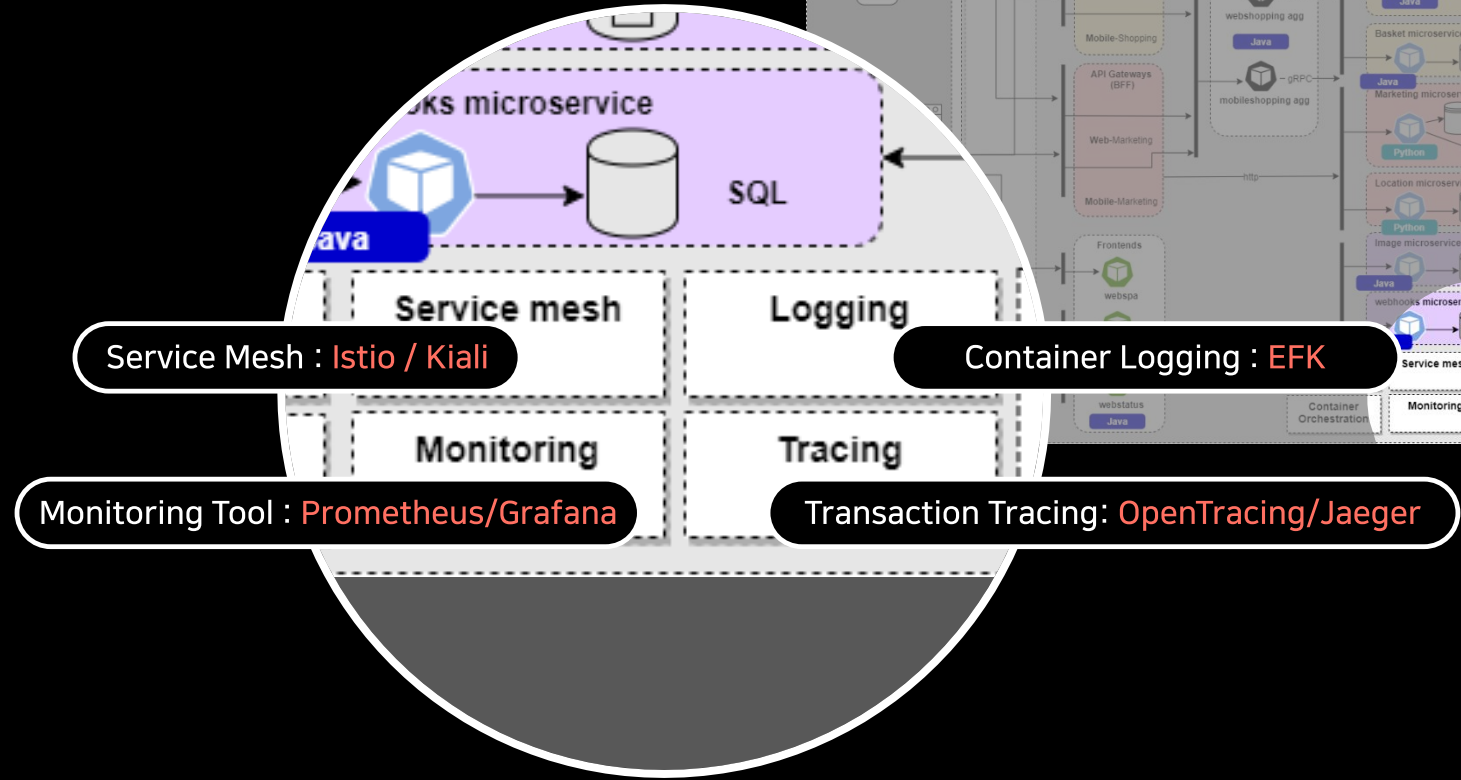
oks microservice

SQL

ava

Service mesh

Logging

Service Mesh : Istio / Kiali

Container Logging : EFK

Monitoring

Tracing

Monitoring Tool : Prometheus/Grafana

Transaction Tracing: OpenTracing/Jaeger

Mobile-Shopping

webshopping agg

Java

Java

Basket microservice

API Gateways (BFF)

gRPC

mobileshopping agg

Java

Marketing microservice

Web-Marketing

Python

http

Location microservice

Mobile-Marketing

Python

Frontends

Image microservice

webspa

Java

webhooks microservice

Service mesh

webstatus

Java

Container Orchestration

Monitoring